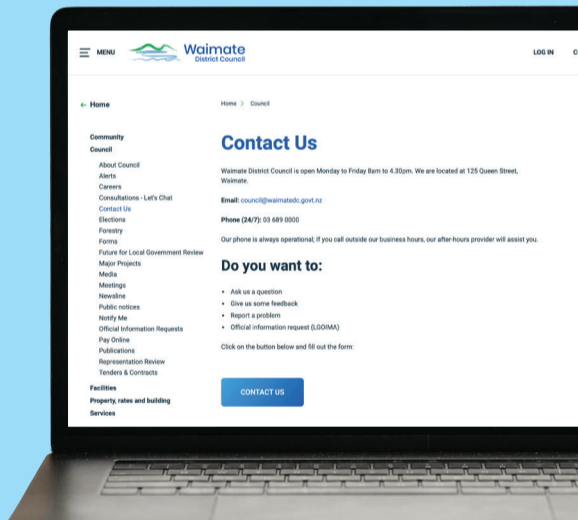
MENU

Waimate
District Council

LOG IN

← Home

Community
Council
About Council
Alerts
Careers
Consultations - Let's Chat
Contact Us
Elections
Forestry
Forms
Future for Local Government Review
Major Projects
Media
Meetings
Newsline
Public notices
Notify Me
Official Information Requests
Pay Online
Publications
Representation Review
Tenders & Contracts
Facilities
Property, rates and building
Services

Home > Council

Contact Us

Waimate District Council is open Monday to Friday 8am to 4.30pm. We are located at 125 Queen Street, Waimate.

Email: council@waimatedc.govt.nz

Phone (24/7): 03 689 0000

Our phone is always operational; if you call outside our business hours, our after-hours provider will assist you.

Do you want to:

• Ask us a question
• Give us some feedback
• Report a problem
• Official information request (LGOIMA)

Click on the button below and fill out the form:

CONTACT US